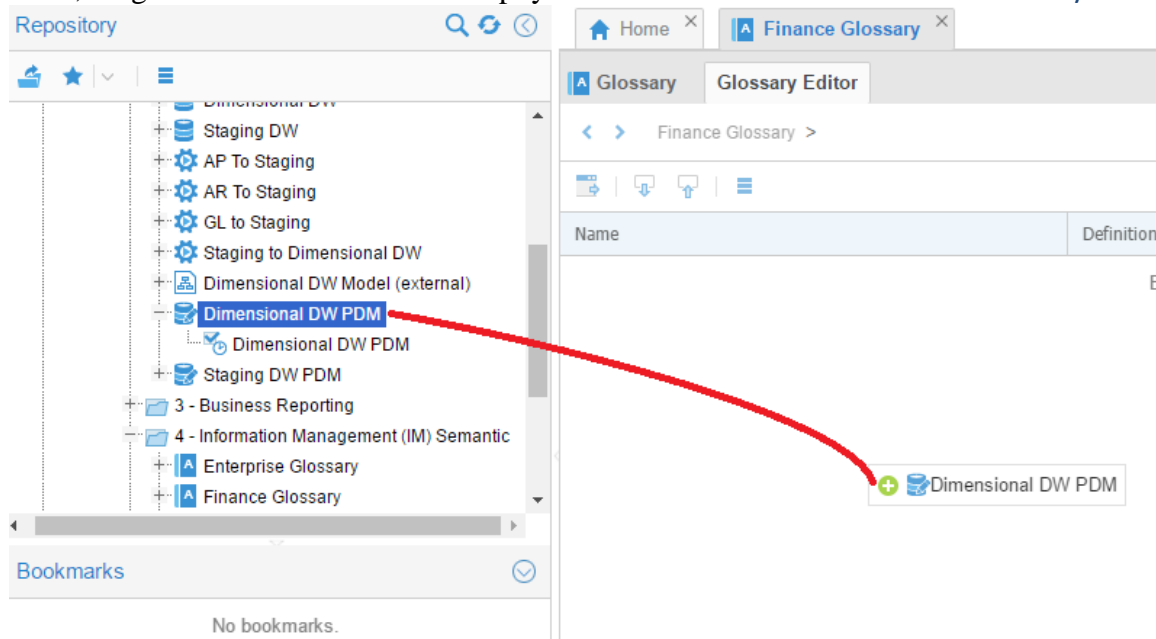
Repository

Dimensional DW
Staging DW
AP To Staging
AR To Staging
GL to Staging
Staging to Dimensional DW
Dimensional DW Model (external)
Dimensional DW PDM
Dimensional DW PDM
Staging DW PDM
3 - Business Reporting
4 - Information Management (IM) Semantic
Enterprise Glossary
Finance Glossary

Bookmarks

No bookmarks.

Home
Finance Glossary

Glossary
Glossary Editor

Finance Glossary >

| Name | Definition |
|---|---|

Dimensional DW PDM